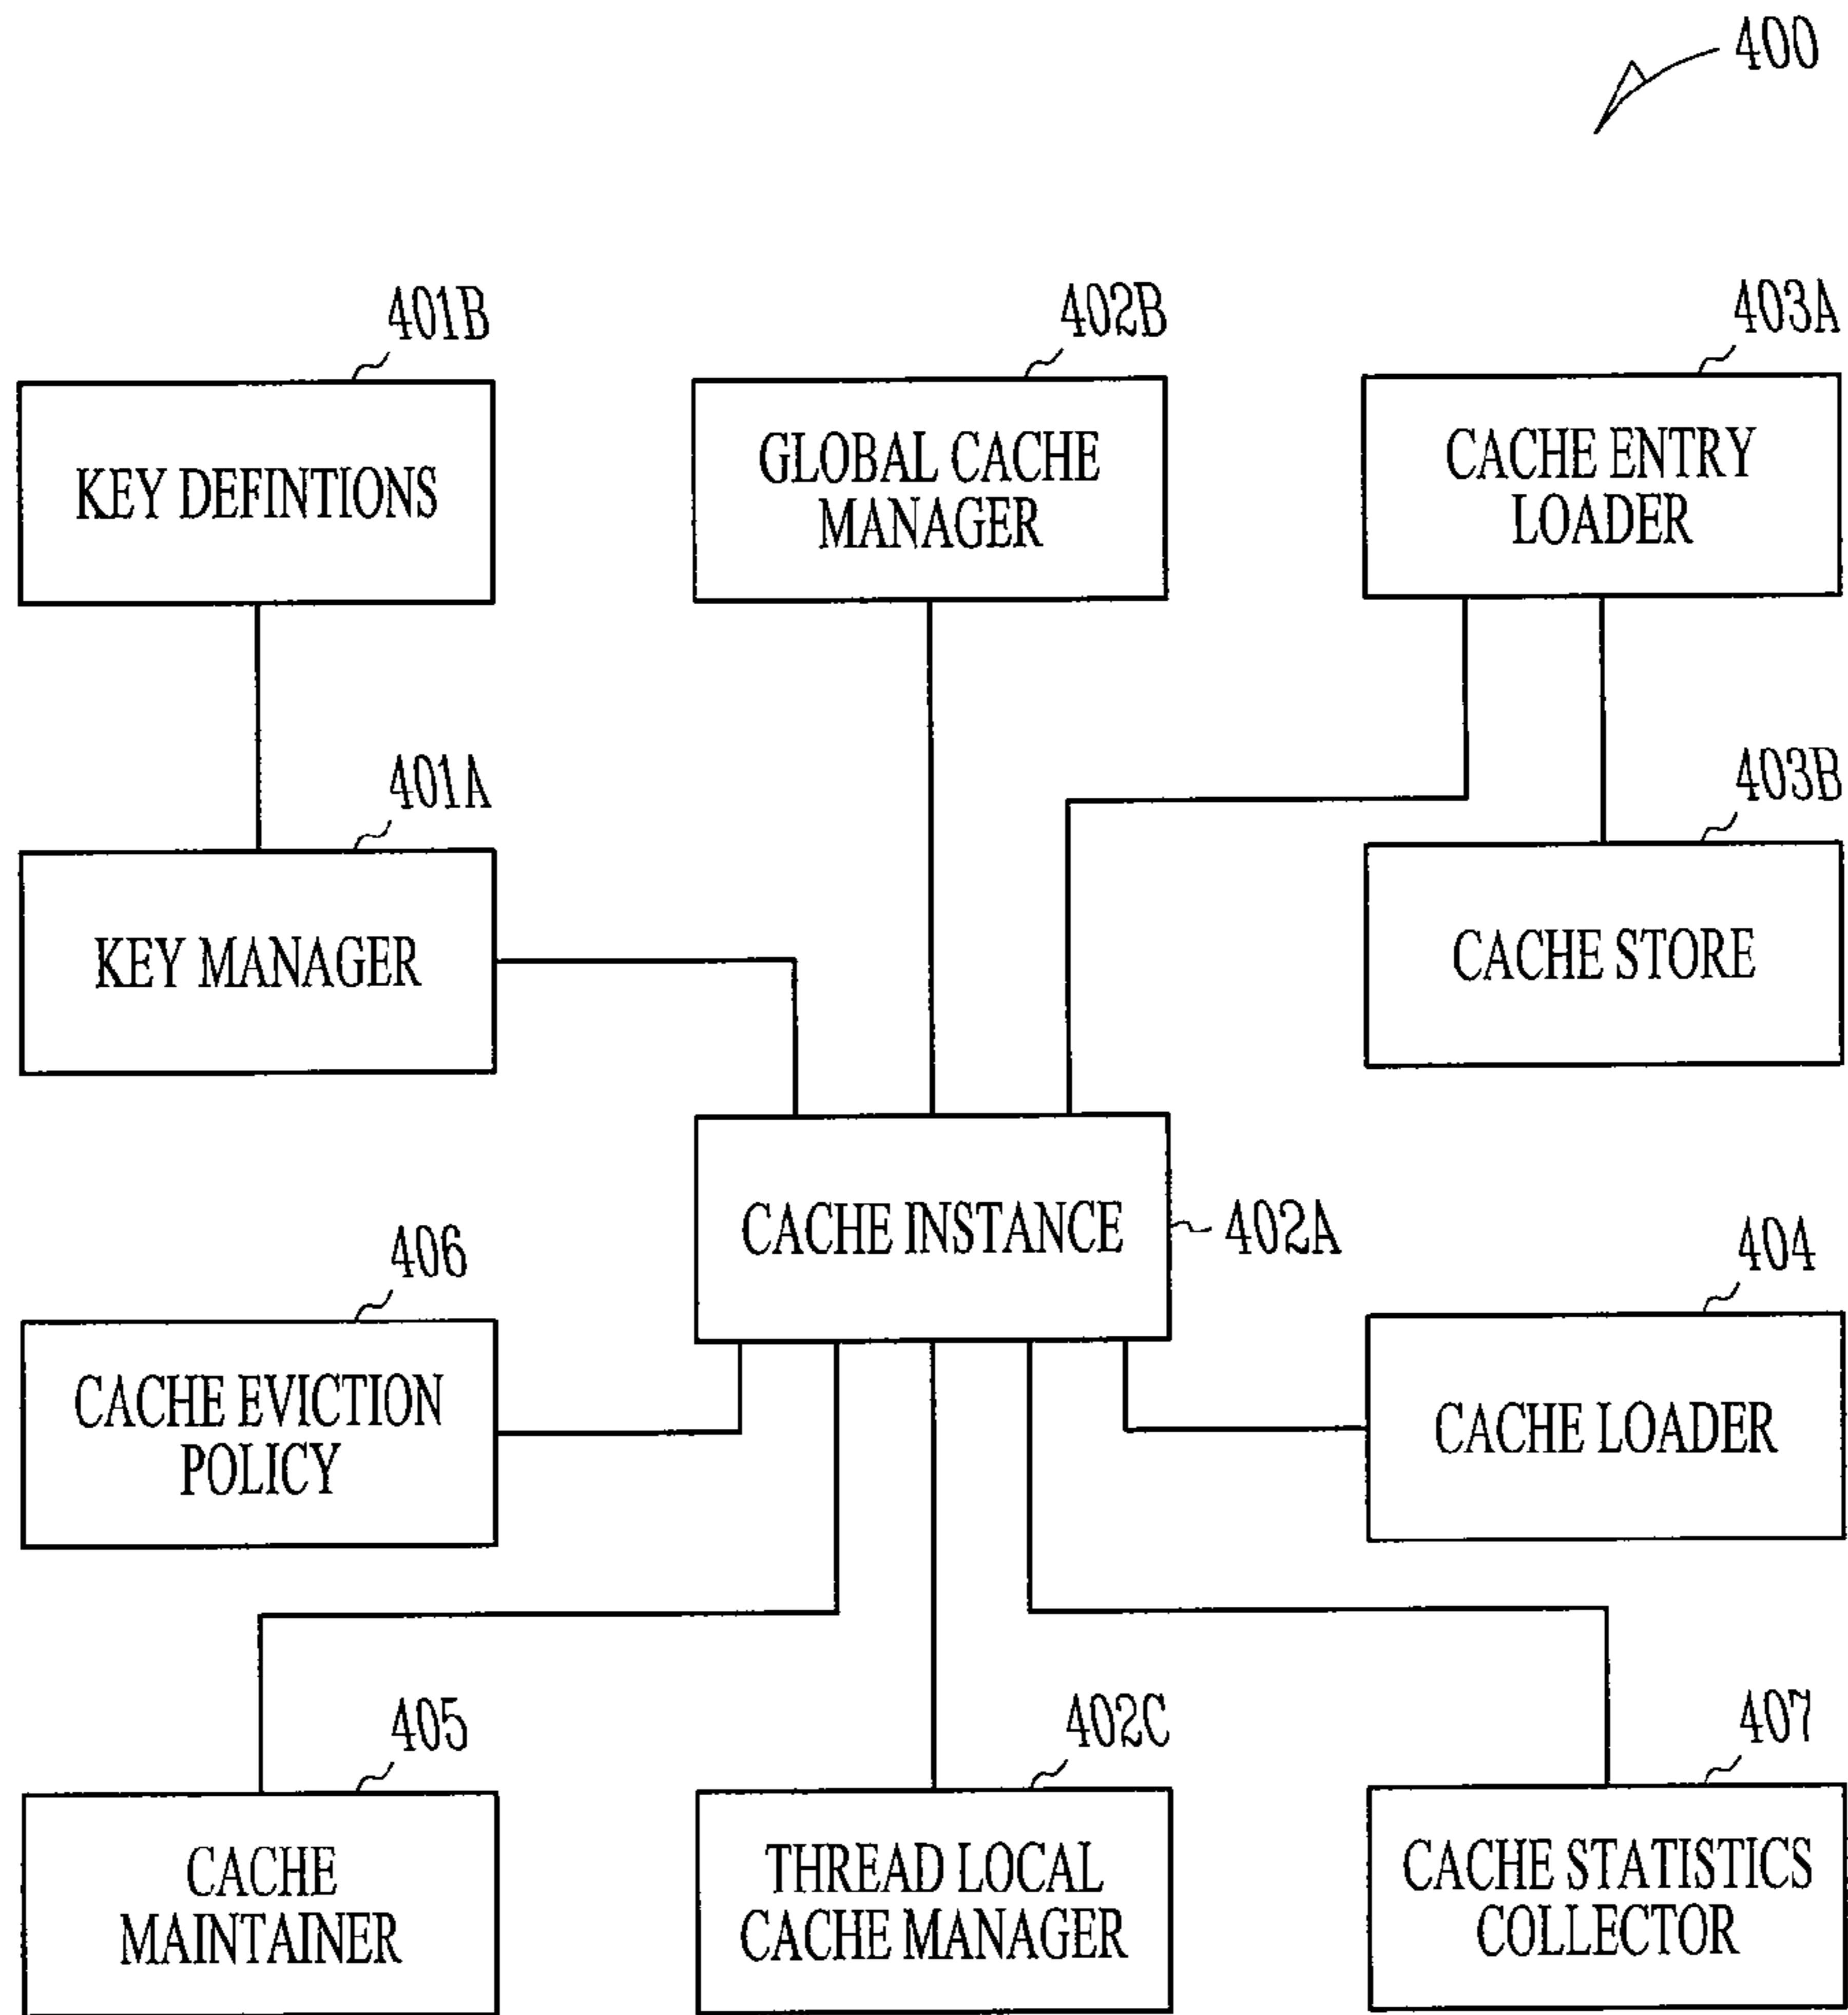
400

401B

KEY DEFINTIONS

402B

GLOBAL CACHE MANAGER

403A

CACHE ENTRY LOADER

401A

KEY MANAGER

403B

CACHE STORE

CACHE INSTANCE

402A

406

CACHE EVICTION POLICY

404

CACHE LOADER

405

CACHE MAINTAINER

402C

THREAD LOCAL CACHE MANAGER

407

CACHE STATISTICS COLLECTOR